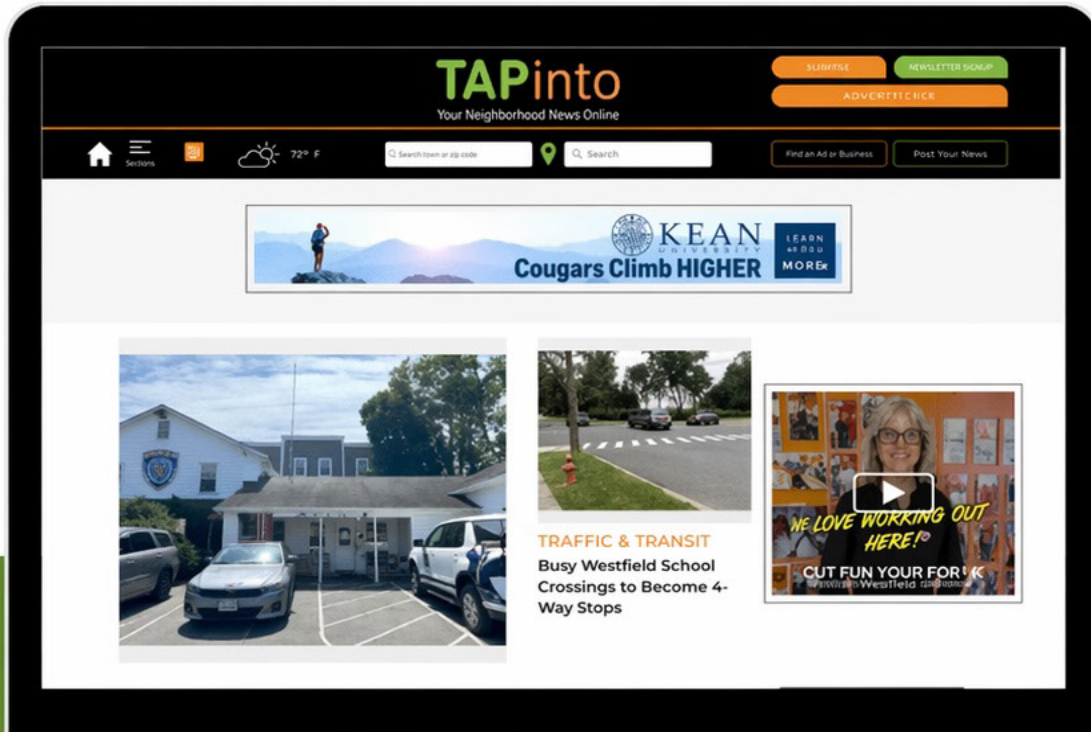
TAPinto
Your Neighborhood News Online

SUBMISE
NEWSLETTER SIGNUP
ADVERTISE HERE

Sections
72° F
Search town or zip code
Search
Find an Ad or Business
Post Your News

KEAN UNIVERSITY
Cougars Climb HIGHER
LEARN MORE

TRAFFIC & TRANSIT
Busy Westfield School Crossings to Become 4-Way Stops

WE LOVE WORKING OUT HERE!
CUT FUN YOUR FOR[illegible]
Westfield